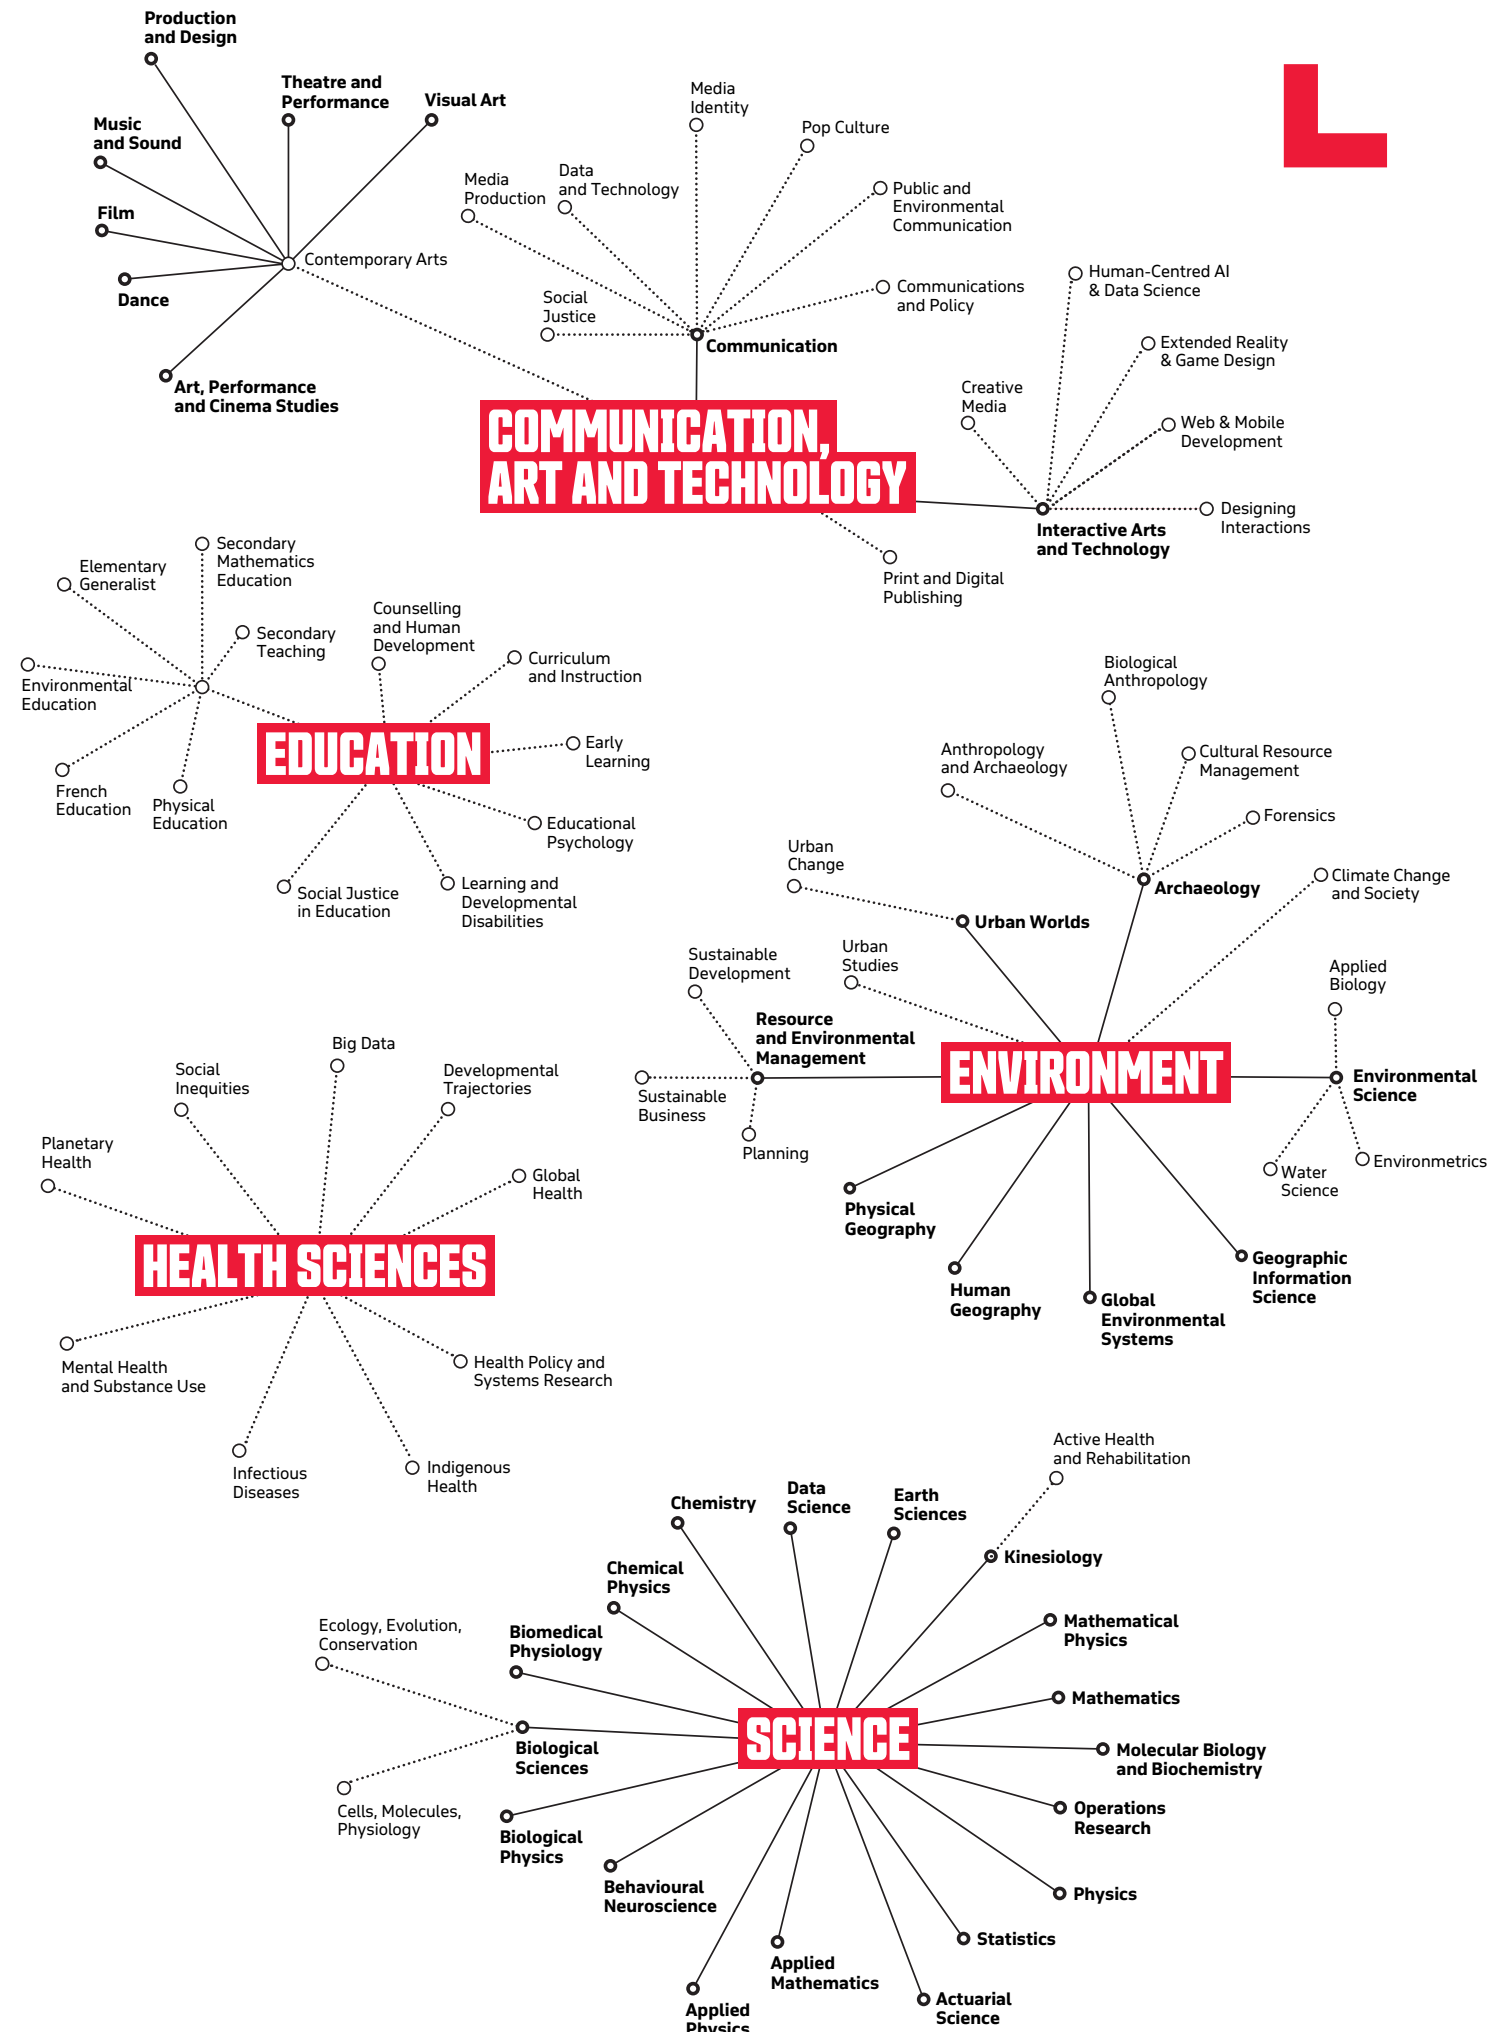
Production and Design

Theatre and Performance

Visual Art

Music and Sound

Film

Dance

Contemporary Arts

Art, Performance and Cinema Studies

Media Identity

Pop Culture

Media Production

Data and Technology

Public and Environmental Communication

Social Justice

Communications and Policy

Communication

Human-Centred AI & Data Science

Extended Reality & Game Design

Creative Media

Web & Mobile Development

COMMUNICATION, ART AND TECHNOLOGY

Designing Interactions

Interactive Arts and Technology

Print and Digital Publishing

Elementary Generalist

Secondary Mathematics Education

Secondary Teaching

Counselling and Human Development

Curriculum and Instruction

Environmental Education

EDUCATION

Early Learning

French Education

Physical Education

Educational Psychology

Social Justice in Education

Learning and Developmental Disabilities

Biological Anthropology

Anthropology and Archaeology

Cultural Resource Management

Forensics

Urban Change

Archaeology

Climate Change and Society

Urban Worlds

Sustainable Development

Urban Studies

Applied Biology

Resource and Environmental Management

ENVIRONMENT

Environmental Science

Sustainable Business

Planning

Water Science

Environmetrics

Physical Geography

Human Geography

Global Environmental Systems

Geographic Information Science

Social Inequities

Big Data

Developmental Trajectories

Planetary Health

Global Health

HEALTH SCIENCES

Mental Health and Substance Use

Health Policy and Systems Research

Infectious Diseases

Indigenous Health

Active Health and Rehabilitation

Chemistry

Data Science

Earth Sciences

Kinesiology

Chemical Physics

Ecology, Evolution, Conservation

Biomedical Physiology

Mathematical Physics

Mathematics

Biological Sciences

SCIENCE

Molecular Biology and Biochemistry

Cells, Molecules, Physiology

Biological Physics

Operations Research

Behavioural Neuroscience

Physics

Statistics

Applied Mathematics

Actuarial Science

Applied Physics